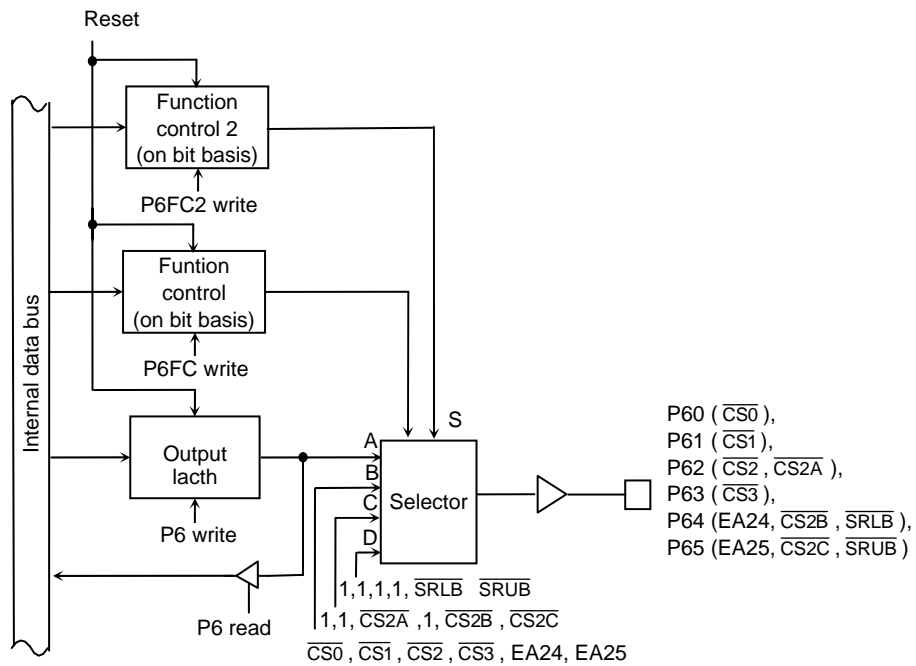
Reset

Internal data bus

Function control 2 (on bit basis)

P6FC2 write

Funtion control (on bit basis)

P6FC write

Output lacth

P6 write

P6 read

A
B
C
D

S

Selector

1,1,1,1, $\overline{SRLB}$ $\overline{SRUB}$

1,1, $\overline{CS2A}$ ,1, $\overline{CS2B}$ , $\overline{CS2C}$

$\overline{CS0}$ , $\overline{CS1}$ , $\overline{CS2}$ , $\overline{CS3}$ , EA24, EA25

P60 ( $\overline{CS0}$ ),
P61 ( $\overline{CS1}$ ),
P62 ( $\overline{CS2}$ , $\overline{CS2A}$ ),
P63 ( $\overline{CS3}$ ),
P64 (EA24, $\overline{CS2B}$ , $\overline{SRLB}$ ),
P65 (EA25, $\overline{CS2C}$ , $\overline{SRUB}$ )